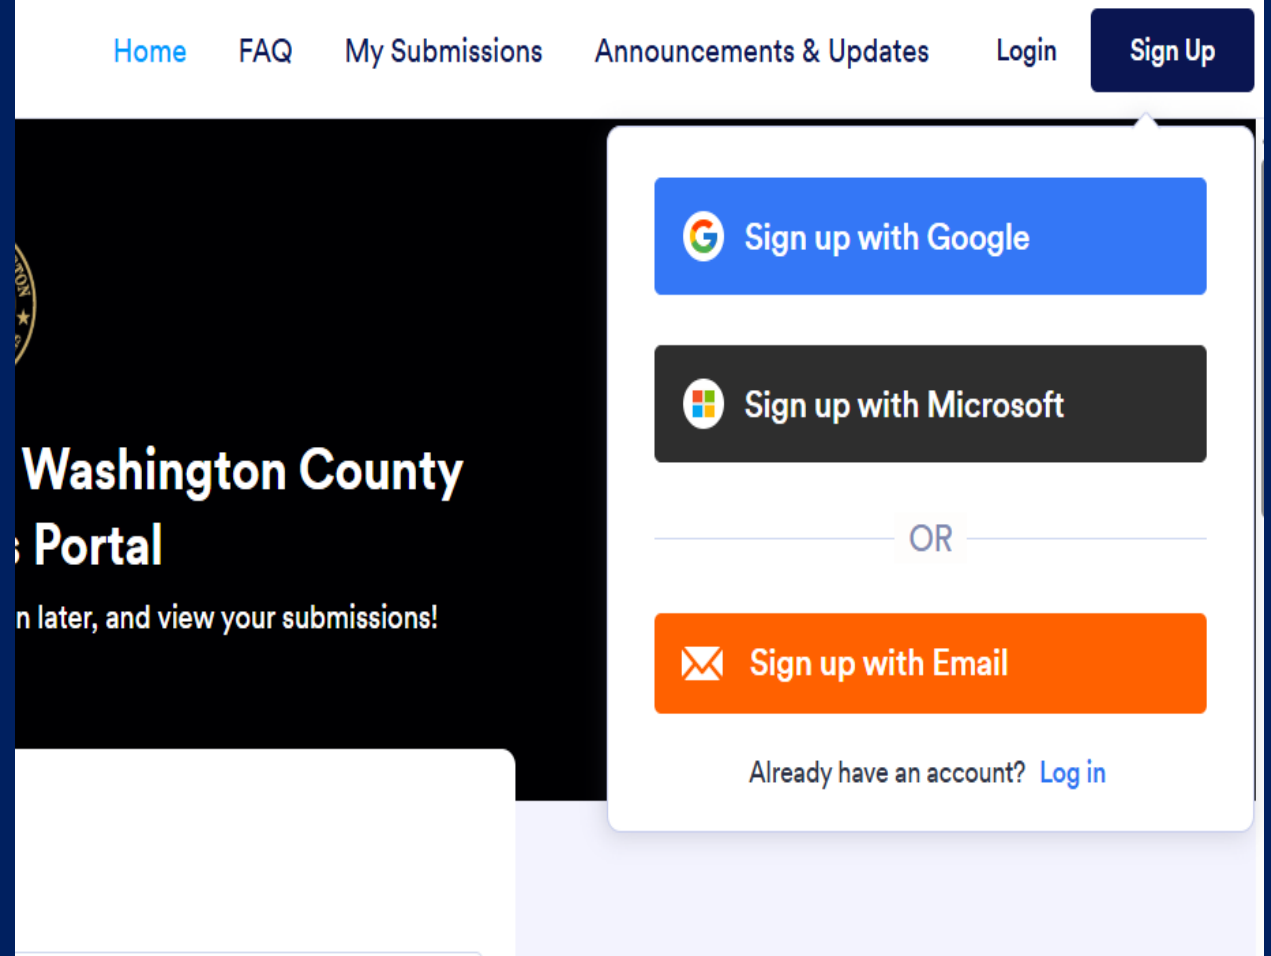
Home FAQ My Submissions Announcements & Updates Login Sign Up

Washington County
; Portal
n later, and view your submissions!

Sign up with Google

Sign up with Microsoft

OR

Sign up with Email

Already have an account? Log in